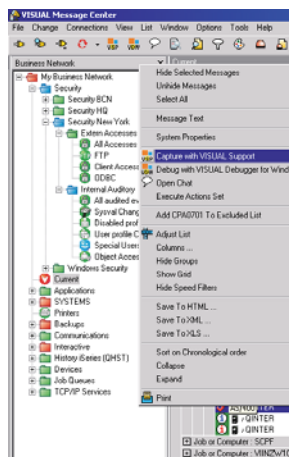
VISUAL Message Center

File Change Connections View List Window Options Tools Help

Business Network

Current

My Business Network
Security
Security BCN
Security HQ
Security New York
Extern Accesses
All Accesses
FTP
Client Access
ODBC
Internal Auditory
All audited ev
Sysval Chang
Disabled prof
User profile C
Special Users
Object Acces
Windows Security
Current
Applications
SYSTEMS
Printers
Backups
Communications
Interactive
History iSeries (QHST)
Devices
Job Queues
TCP/IP Services

Hide Selected Messages
Unhide Messages
Select All
Message Text
System Properties
Capture with VISUAL Support
Debug with VISUAL Debugger for Wind
Open Chat
Execute Actions Set
Add CPA0701 To Excluded List
Adjust List
Columns ...
Hide Groups
Show Grid
Hide Speed Filters
Save To HTML ...
Save To XML ...
Save To XLS ...
Sort on Chronological order
Collapse
Expand
Print

/QINTER
/QINTER
Job or Computer : SCPF
Job or Computer : WINZW10